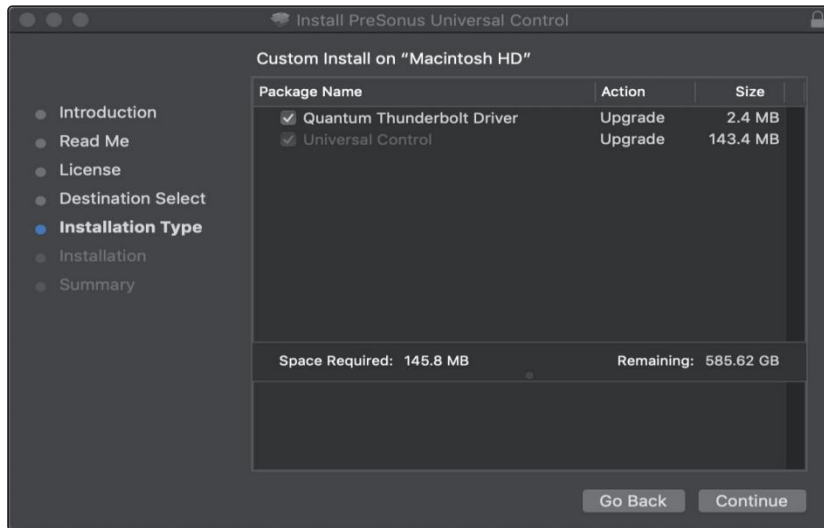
Install PreSonus Universal Control

Custom Install on "Macintosh HD"

- Introduction
- Read Me
- License
- Destination Select
- Installation Type
- Installation
- Summary

| Package Name | Action | Size |
|---|---|---|
| ✓ Quantum Thunderbolt Driver | Upgrade | 2.4 MB |
| ✓ Universal Control | Upgrade | 143.4 MB |

Space Required: 145.8 MB

Remaining: 585.62 GB

Go Back

Continue